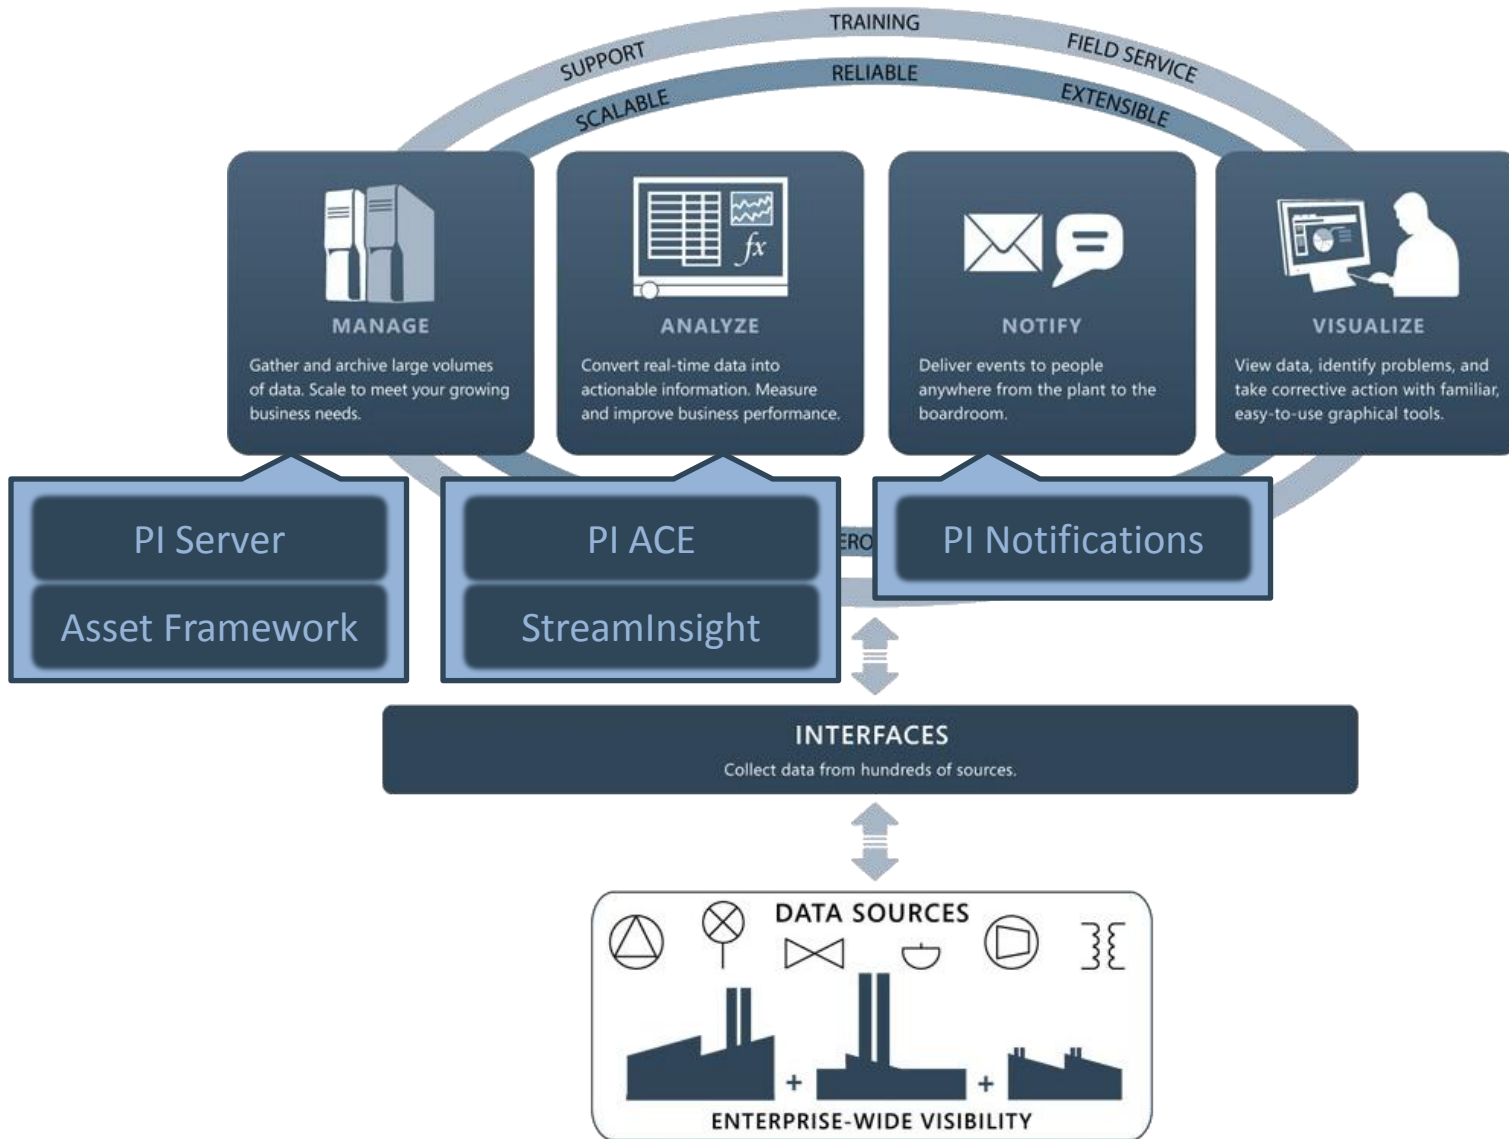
SUPPORT
TRAINING
FIELD SERVICE
SCALABLE
RELIABLE
EXTENSIBLE

$fx$

MANAGE
Gather and archive large volumes of data. Scale to meet your growing business needs.

ANALYZE
Convert real-time data into actionable information. Measure and improve business performance.

NOTIFY
Deliver events to people anywhere from the plant to the boardroom.

VISUALIZE
View data, identify problems, and take corrective action with familiar, easy-to-use graphical tools.

PI Server
Asset Framework

PI ACE
StreamInsight

ERO

PI Notifications

INTERFACES
Collect data from hundreds of sources.

DATA SOURCES
+
+
ENTERPRISE-WIDE VISIBILITY